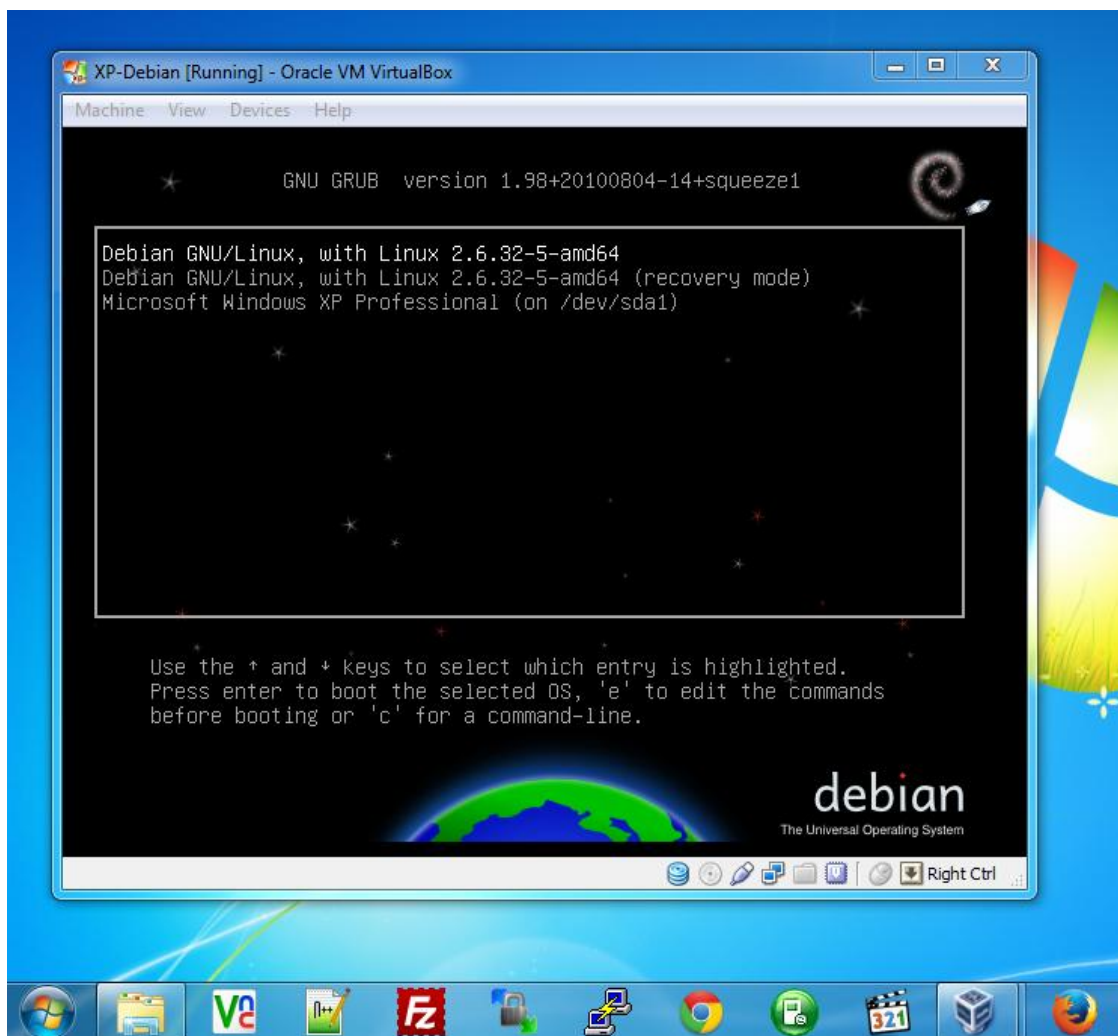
XP-Debian [Running] - Oracle VM VirtualBox

Machine View Devices Help

GNU GRUB version 1.98+20100804-14+squeeze1

Debian GNU/Linux, with Linux 2.6.32-5-amd64
Debian GNU/Linux, with Linux 2.6.32-5-amd64 (recovery mode)
Microsoft Windows XP Professional (on /dev/sda1)

Use the ↑ and ↓ keys to select which entry is highlighted.
Press enter to boot the selected OS, 'e' to edit the commands before booting or 'c' for a command-line.

debian
The Universal Operating System

Right Ctrl